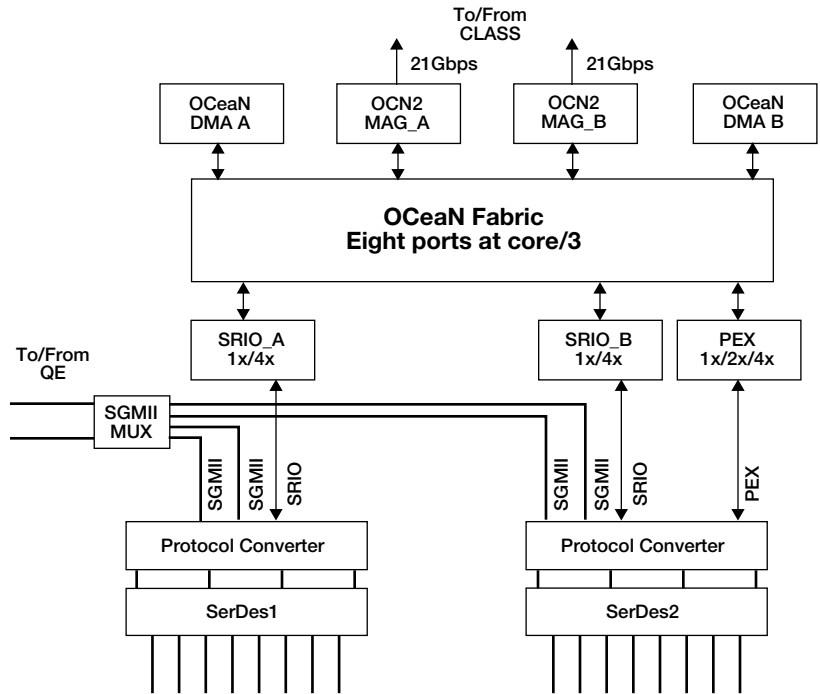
To/From CLASS

21Gbps

21Gbps

OCeaN DMA A

OCN2 MAG_A

OCN2 MAG_B

OCeaN DMA B

OCeaN Fabric
Eight ports at core/3

SRIO_A 1x/4x

SRIO_B 1x/4x

PEX 1x/2x/4x

To/From QE

SGMII MUX

SGMII

SGMII

SRIO

SGMII

SGMII

SRIO

PEX

Protocol Converter

Protocol Converter

SerDes1

SerDes2